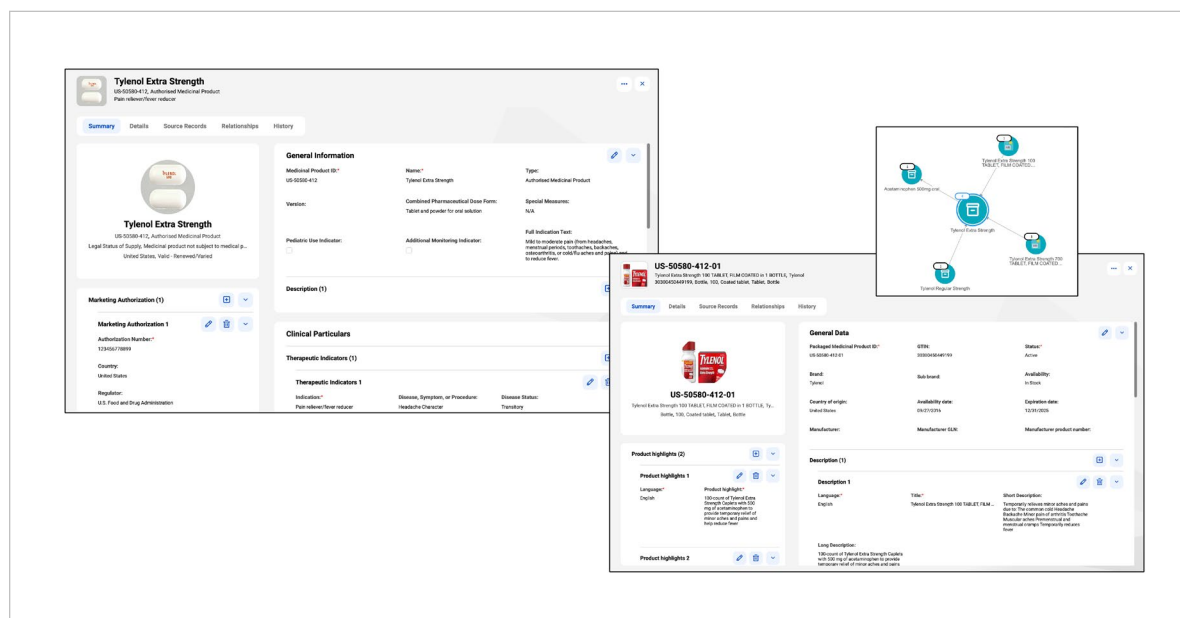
Tylenol Extra Strength
US-50580-412, Authorised Medicinal Product
Pain reliever/fever reducer

Summary Details Source Records Relationships History

Tylenol Extra Strength
US-50580-412, Authorised Medicinal Product
Legal Status of Supply, Medicinal product not subject to medical p...
United States, Valid - Renewed/Varied

General Information

Medicinal Product ID:*
US-50580-412

Name:*
Tylenol Extra Strength

Type:
Authorised Medicinal Product

Version:

Combined Pharmaceutical Dose Form:
Tablet and powder for oral solution

Special Measures:
N/A

Pediatric Use Indicator:

Additional Monitoring Indicator:

Full Indication Text:
Mild to moderate pain (from headaches, menstrual periods, toothaches, backaches, osteoarthritis, or cold/flu aches and pains) and to reduce fever.

Description (1)

Marketing Authorization (1)

Marketing Authorization 1

Authorization Number:*
123456778899

Country:
United States

Regulator:
U.S. Food and Drug Administration

Clinical Particulars

Therapeutic Indicators (1)

Therapeutic Indicators 1

Indication:*
Pain reliever/fever reducer

Disease, Symptom, or Procedure:
Headache Character

Disease Status:
Transitory

Tylenol Extra Strength 100 TABLET, FILM COATED...
Acetaminophen 500mg oral
Tylenol Extra Strength
Tylenol Extra Strength 250 TABLET, FILM COATED...
Tylenol Regular Strength

US-50580-412-01
Tylenol Extra Strength 100 TABLET, FILM COATED in 1 BOTTLE, Tylenol
30300450449199, Bottle, 100, Coated tablet, Tablet, Bottle

Summary Details Source Records Relationships History

TYLENOL

US-50580-412-01
Tylenol Extra Strength 100 TABLET, FILM COATED in 1 BOTTLE, Ty...
Bottle, 100, Coated tablet, Tablet, Bottle

General Data

Packaged Medicinal Product ID:*
US-50580-412-01

GTIN:
30300450449199

Status:*
Active

Brand:
Tylenol

Sub brand:

Availability:
In Stock

Country of origin:
United States

Availability date:
09/27/2016

Expiration date:
12/31/2025

Manufacturer:

Manufacturer GLN:

Manufacturer product number:

Product highlights (2)

Product highlights 1

Language:*
English

Product highlight:*
100-count of Tylenol Extra Strength Caplets with 500 mg of acetaminophen to provide temporary relief of minor aches and pains and help reduce fever

Product highlights 2

Description (1)

Description 1

Language:*
English

Title:*
Tylenol Extra Strength 100 TABLET, FILM ...

Short Description:
Temporarily relieves minor aches and pains due to: The common cold Headache Backache Minor pain of arthritis Toothache Muscular aches Premenstrual and menstrual cramps Temporarily reduces fever

Long Description:
100-count of Tylenol Extra Strength Caplets with 500 mg of acetaminophen to provide temporary relief of minor aches and pains